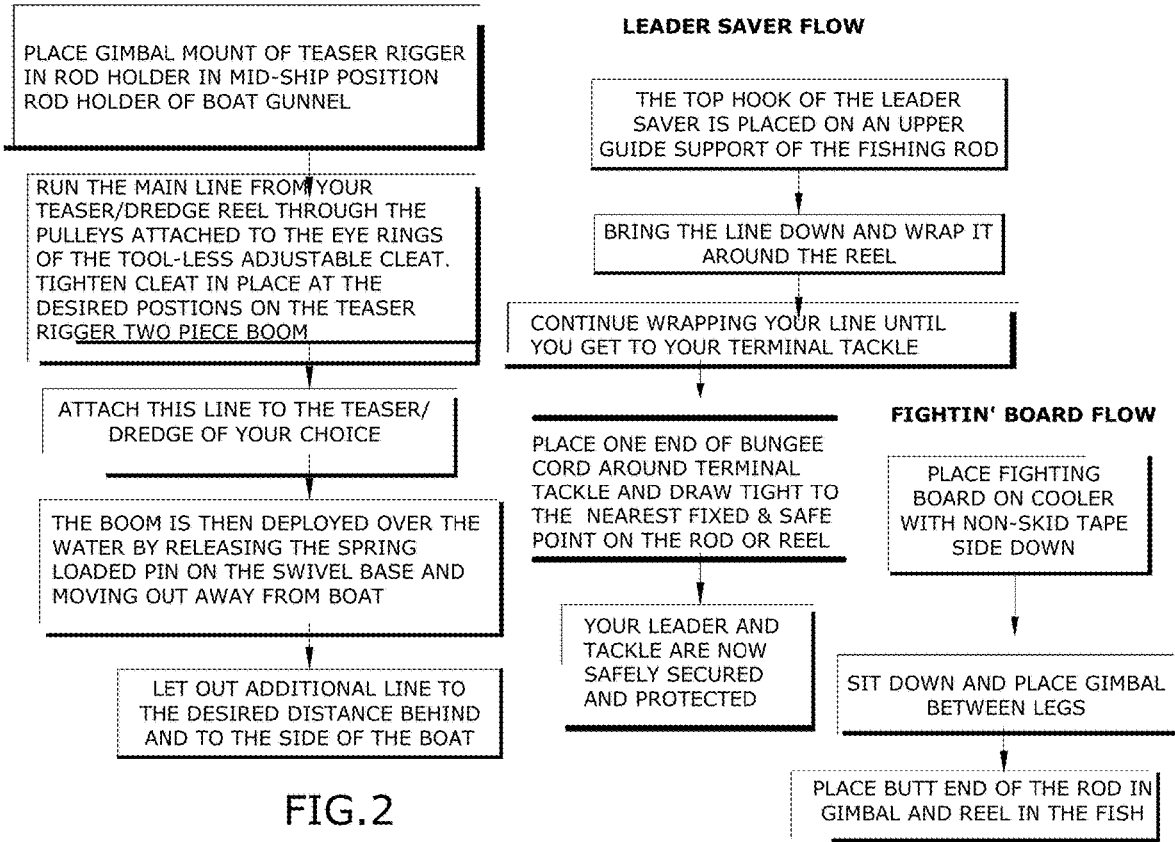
PLACE GIMBAL MOUNT OF TEASER RIGGER IN ROD HOLDER IN MID-SHIP POSITION ROD HOLDER OF BOAT GUNNEL

RUN THE MAIN LINE FROM YOUR TEASER/DREDGE REEL THROUGH THE PULLEYS ATTACHED TO THE EYE RINGS OF THE TOOL-LESS ADJUSTABLE CLEAT. TIGHTEN CLEAT IN PLACE AT THE DESIRED POSTIONS ON THE TEASER RIGGER TWO PIECE BOOM

ATTACH THIS LINE TO THE TEASER/ DREDGE OF YOUR CHOICE

THE BOOM IS THEN DEPLOYED OVER THE WATER BY RELEASING THE SPRING LOADED PIN ON THE SWIVEL BASE AND MOVING OUT AWAY FROM BOAT

LET OUT ADDITIONAL LINE TO THE DESIRED DISTANCE BEHIND AND TO THE SIDE OF THE BOAT

FIG.2

LEADER SAVER FLOW

THE TOP HOOK OF THE LEADER SAVER IS PLACED ON AN UPPER GUIDE SUPPORT OF THE FISHING ROD

BRING THE LINE DOWN AND WRAP IT AROUND THE REEL

CONTINUE WRAPPING YOUR LINE UNTIL YOU GET TO YOUR TERMINAL TACKLE

PLACE ONE END OF BUNGEE CORD AROUND TERMINAL TACKLE AND DRAW TIGHT TO THE NEAREST FIXED & SAFE POINT ON THE ROD OR REEL

YOUR LEADER AND TACKLE ARE NOW SAFELY SECURED AND PROTECTED

FIGHTIN' BOARD FLOW

PLACE FIGHTING BOARD ON COOLER WITH NON-SKID TAPE SIDE DOWN

SIT DOWN AND PLACE GIMBAL BETWEEN LEGS

PLACE BUTT END OF THE ROD IN GIMBAL AND REEL IN THE FISH